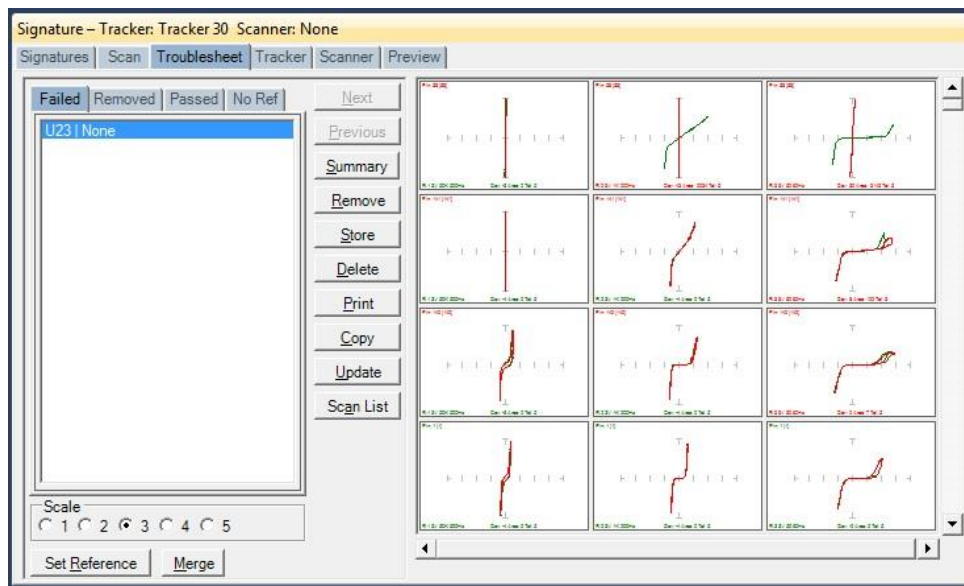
Signature – Tracker: Tracker 30 Scanner: None

Signatures Scan Troublesheet Tracker Scanner Preview

Failed Removed Passed No Ref

U23 | None

Next
Previous
Summary
Remove
Store
Delete
Print
Copy
Update
Scan List

Scale
1 2 3 4 5

Set Reference Merge

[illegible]